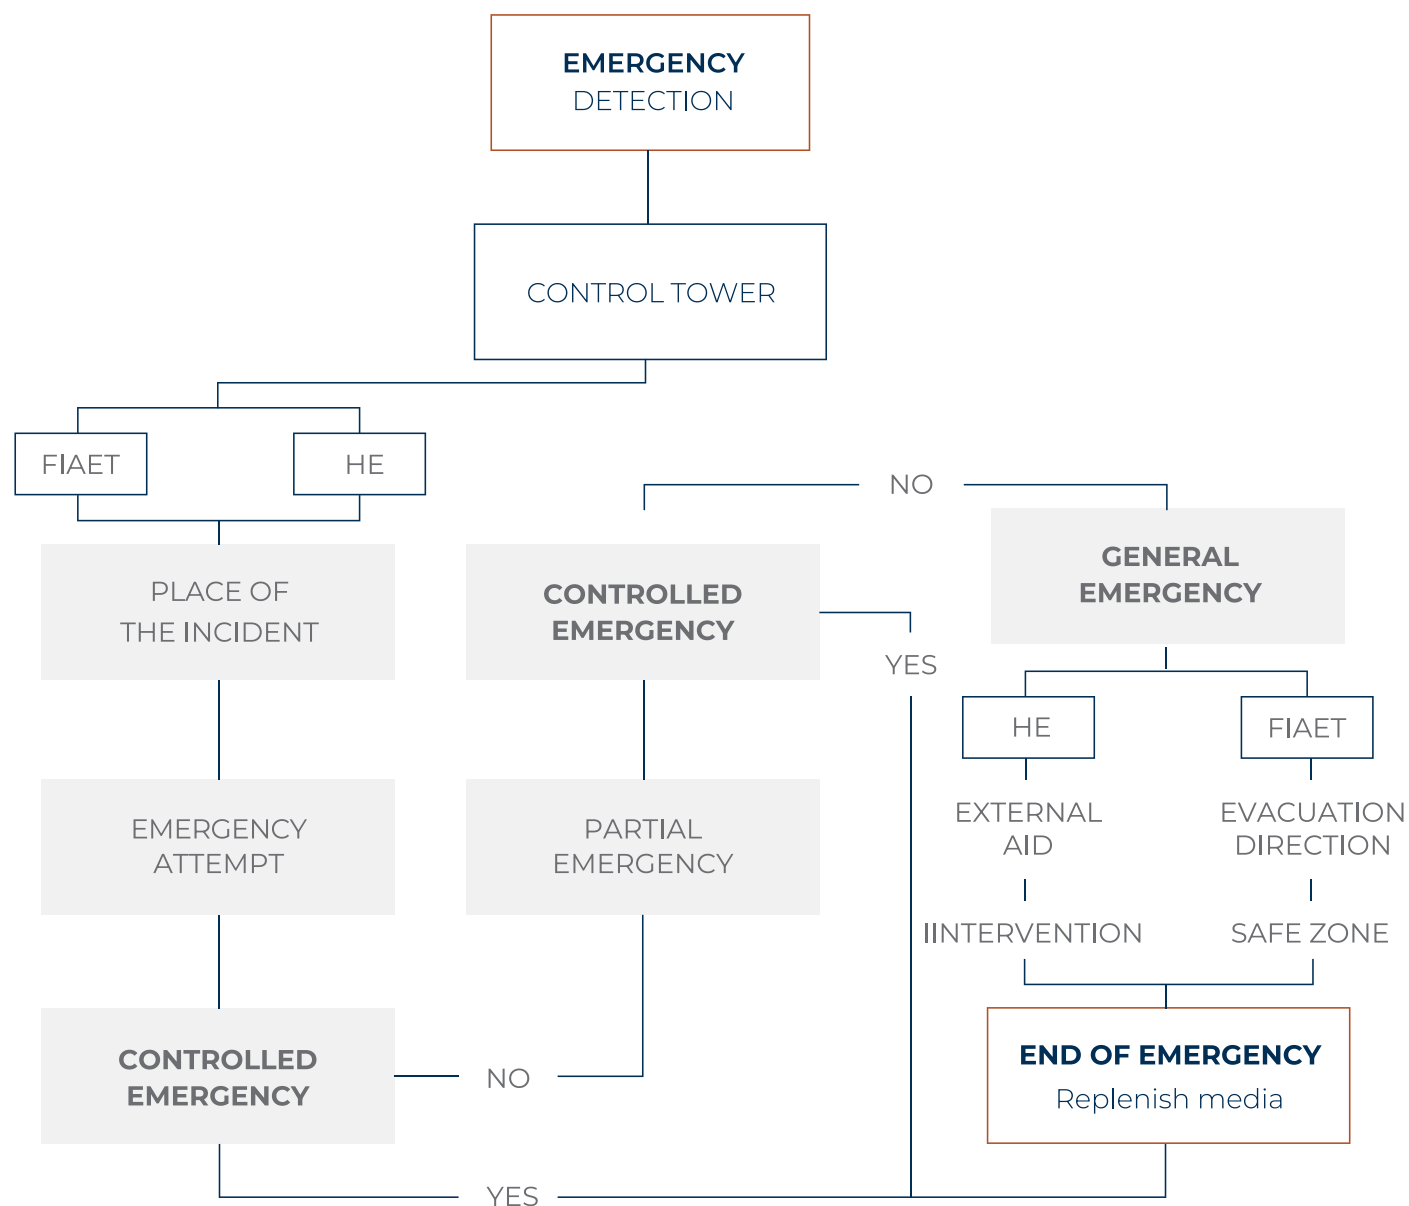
EMERGENCY
DETECTION

CONTROL TOWER

FIAET

HE

PLACE OF
THE INCIDENT

EMERGENCY
ATTEMPT

CONTROLLED
EMERGENCY

NO

CONTROLLED
EMERGENCY

PARTIAL
EMERGENCY

YES

GENERAL
EMERGENCY

HE

FIAET

EXTERNAL
AID

IINTERVENTION

EVACUATION
DIRECTION

SAFE ZONE

END OF EMERGENCY
Replenish media

NO

YES